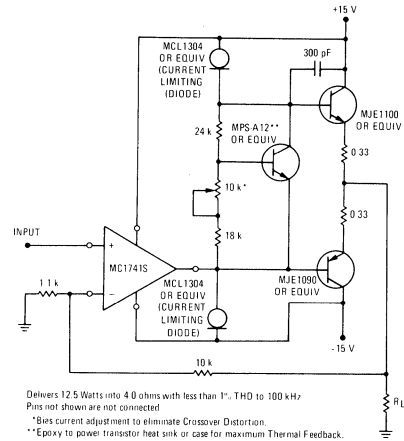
+15 V

MCL1304 OR EQUIV (CURRENT LIMITING DIODE)

300 pF

MJE1100 OR EQUIV

24 k

MPS-A12** OR EQUIV

0 33

10 k*

0 33

18 k

INPUT

+

MC1741S

−

1 1 k

MCL1304 OR EQUIV (CURRENT LIMITING DIODE)

MJE1090 OR EQUIV

-15 V

10 k

$R_L$

Delivers 12.5 Watts into 4 0 ohms with less than 1% THD to 100 kHz
Pins not shown are not connected

*Bias current adjustment to eliminate Crossover Distortion.

**Epoxy to power transistor heat sink or case for maximum Thermal Feedback.